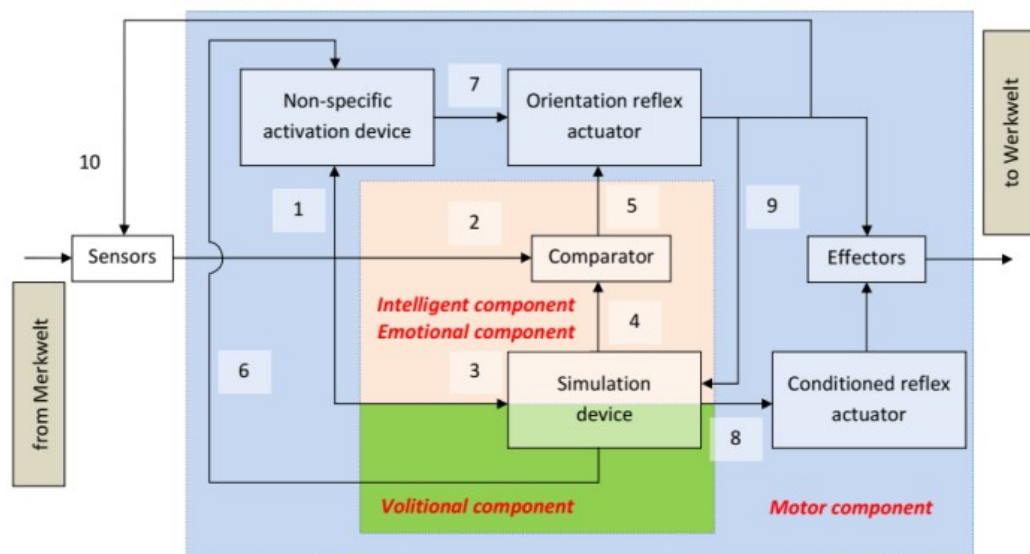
10

Non-specific activation device

7

Orientation reflex actuator

to Werkwelt

1

2

5

9

Sensors

Comparator

Effectors

from Merkwelt

Intelligent component
Emotional component

4

6

3

Simulation device

Conditioned reflex actuator

8

Volitional component

Motor component